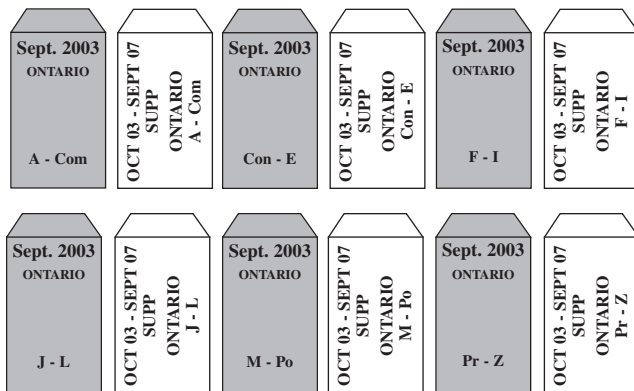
Sept. 2003
ONTARIO
A - Com

OCT 03 - SEPT 07
SUPP
ONTARIO
A - Com

Sept. 2003
ONTARIO
Con - E

OCT 03 - SEPT 07
SUPP
ONTARIO
Con - E

Sept. 2003
ONTARIO
F - I

OCT 03 - SEPT 07
SUPP
ONTARIO
F - I

Sept. 2003
ONTARIO
J - L

OCT 03 - SEPT 07
SUPP
ONTARIO
J - L

Sept. 2003
ONTARIO
M - Po

OCT 03 - SEPT 07
SUPP
ONTARIO
M - Po

Sept. 2003
ONTARIO
Pr - Z

OCT 03 - SEPT 07
SUPP
ONTARIO
Pr - Z